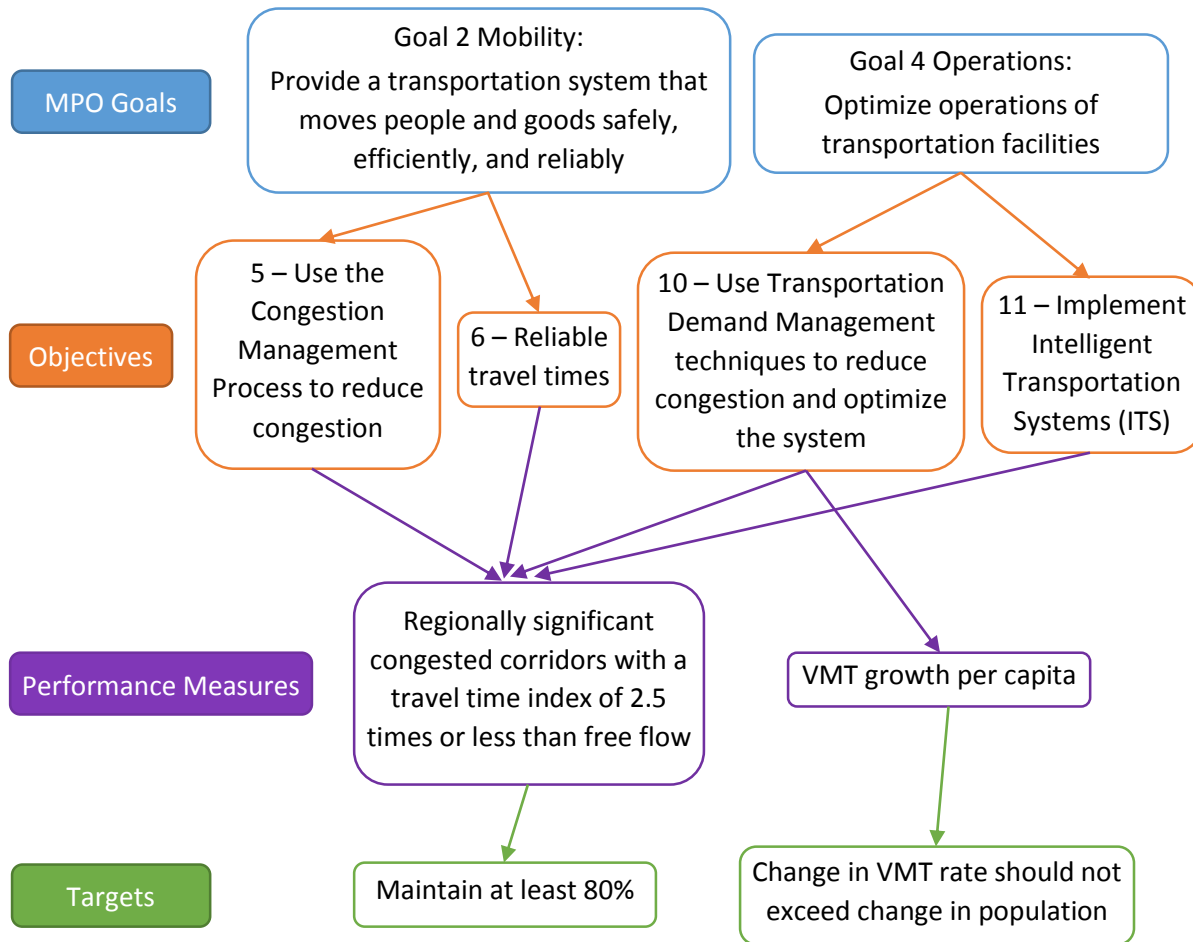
MPO Goals

Goal 2 Mobility:
Provide a transportation system that moves people and goods safely, efficiently, and reliably

Goal 4 Operations:
Optimize operations of transportation facilities

Objectives

5 – Use the Congestion Management Process to reduce congestion

6 – Reliable travel times

10 – Use Transportation Demand Management techniques to reduce congestion and optimize the system

11 – Implement Intelligent Transportation Systems (ITS)

Performance Measures

Regionally significant congested corridors with a travel time index of 2.5 times or less than free flow

VMT growth per capita

Targets

Maintain at least 80%

Change in VMT rate should not exceed change in population